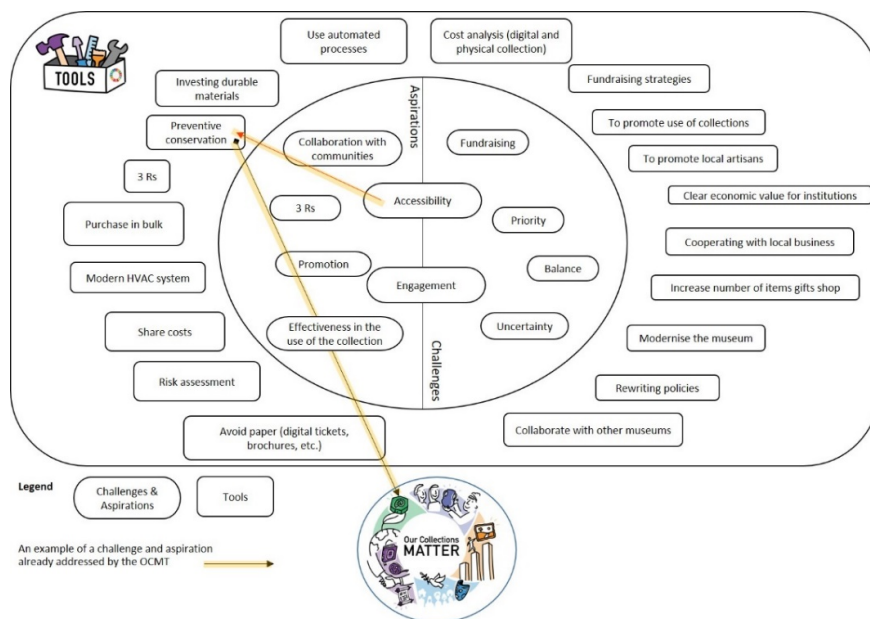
TOOLS

Use automated processes

Cost analysis (digital and physical collection)

Investing durable materials

Fundraising strategies

Preventive conservation

Aspirations

Collaboration with communities

Fundraising

To promote use of collections

To promote local artisans

3 Rs

Accessibility

Clear economic value for institutions

Purchase in bulk

3 Rs

Priority

Cooperating with local business

Modern HVAC system

Promotion

Balance

Engagement

Increase number of items gifts shop

Share costs

Effectiveness in the use of the collection

Uncertainty

Modernise the museum

Challenges

Risk assessment

Rewriting policies

Avoid paper (digital tickets, brochures, etc.)

Collaborate with other museums

Legend

Challenges & Aspirations

Tools

An example of a challenge and aspiration already addressed by the OCMT

Our Collections MATTER